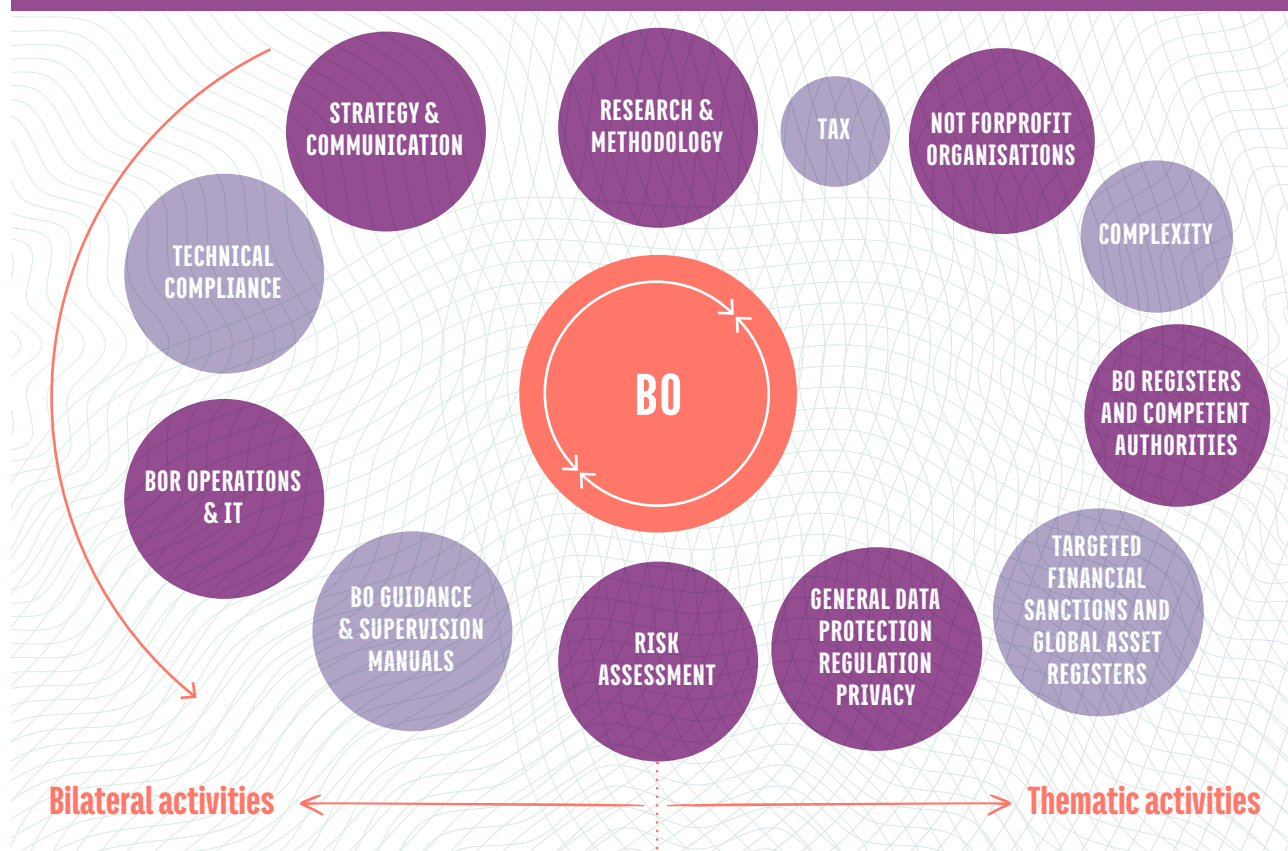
STRATEGY & COMMUNICATION

RESEARCH & METHODOLOGY

TAX

NOT FORPROFIT ORGANISATIONS

TECHNICAL COMPLIANCE

COMPLEXITY

BO

BO REGISTERS AND COMPETENT AUTHORITIES

BOR OPERATIONS & IT

BO GUIDANCE & SUPERVISION MANUALS

RISK ASSESSMENT

GENERAL DATA PROTECTION REGULATION PRIVACY

TARGETED FINANCIAL SANCTIONS AND GLOBAL ASSET REGISTERS

Bilateral activities

Thematic activities